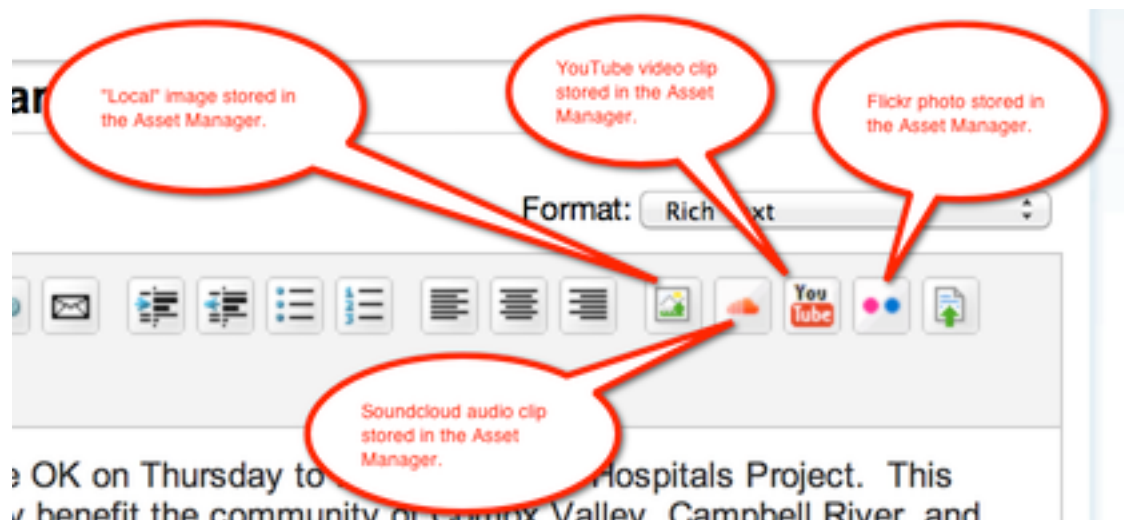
ar

"Local" image stored in the Asset Manager.

YouTube video clip stored in the Asset Manager.

Flickr photo stored in the Asset Manager.

Format: Rich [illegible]xt

You Tube

Soundcloud audio clip stored in the Asset Manager.

e OK on Thursday to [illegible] Hospitals Project. This
y benefit the community o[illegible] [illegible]x Valley, Campbell River, and